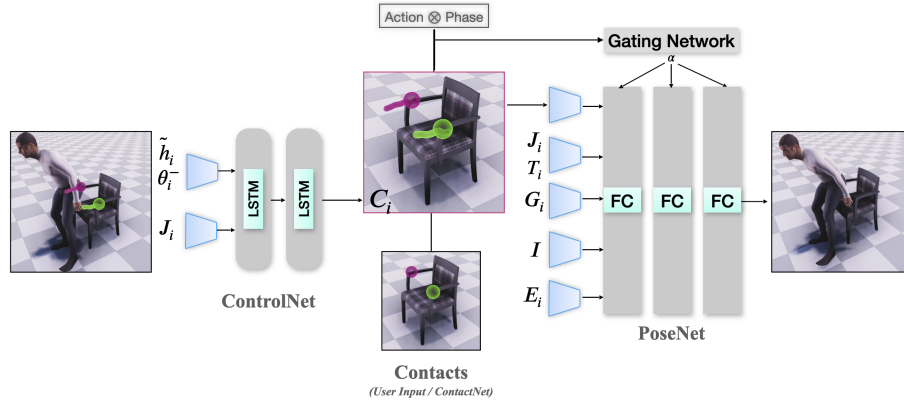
Action $\otimes$ Phase

Gating Network

$\alpha$

$\tilde{h}_i$
$\theta_i^-$

$J_i$

LSTM

LSTM

ControlNet

$C_i$

Contacts
(User Input / ContactNet)

$J_i$
$T_i$

$G_i$

$I$

$E_i$

FC

FC

FC

PoseNet